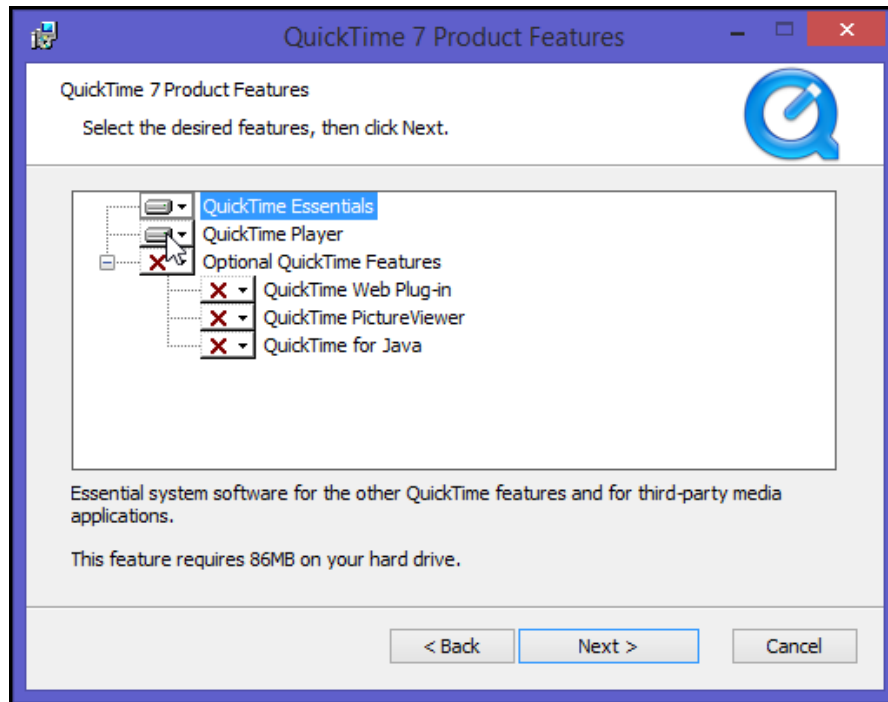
QuickTime 7 Product Features

QuickTime 7 Product Features

Select the desired features, then click Next.

QuickTime Essentials
QuickTime Player
Optional QuickTime Features
QuickTime Web Plug-in
QuickTime PictureViewer
QuickTime for Java

Essential system software for the other QuickTime features and for third-party media applications.

This feature requires 86MB on your hard drive.

< Back
Next >
Cancel